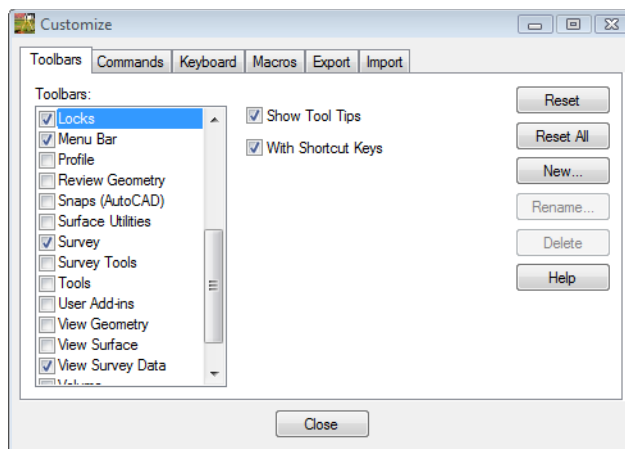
Customize

Toolbars | Commands | Keyboard | Macros | Export | Import

Toolbars:

Locks
Menu Bar
Profile
Review Geometry
Snaps (AutoCAD)
Surface Utilities
Survey
Survey Tools
Tools
User Add-ins
View Geometry
View Surface
View Survey Data
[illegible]

Show Tool Tips

With Shortcut Keys

Reset

Reset All

New...

Rename...

Delete

Help

Close